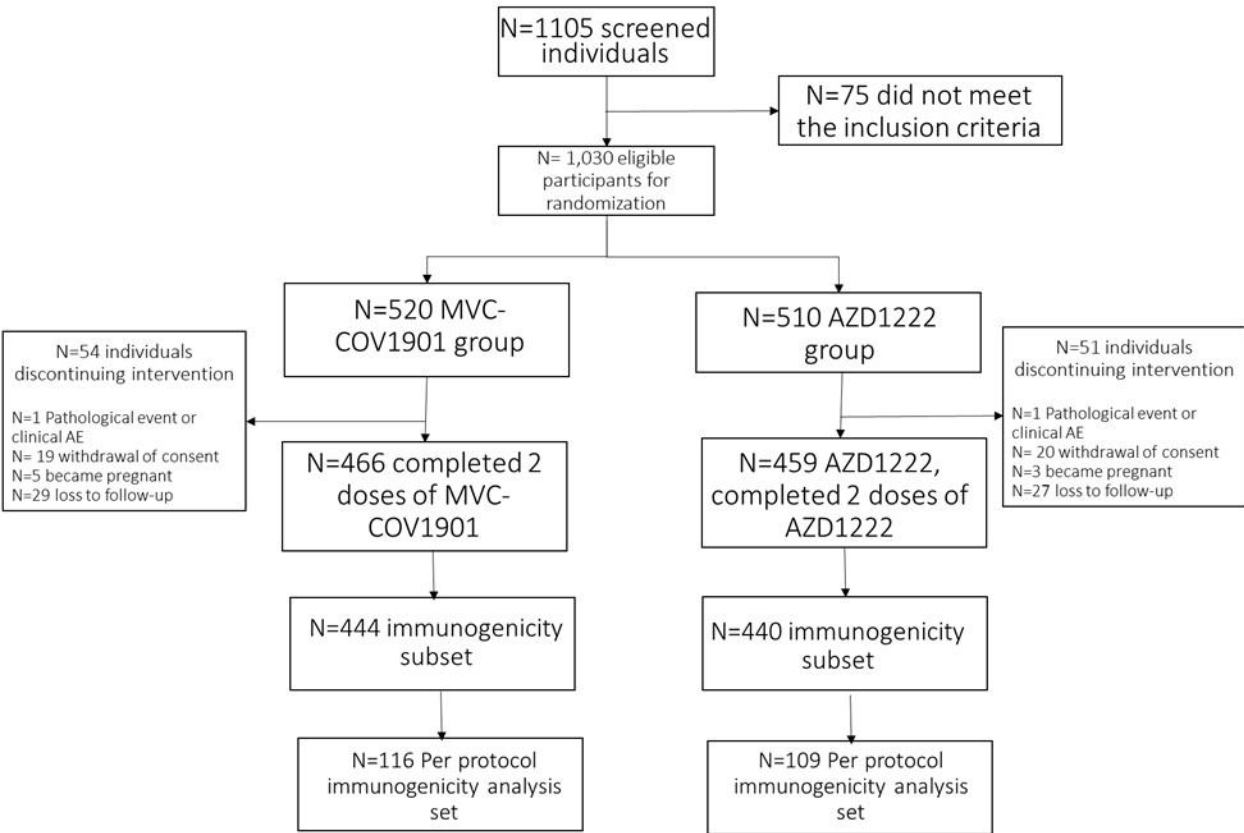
N=1105 screened individuals

N=75 did not meet the inclusion criteria

N= 1,030 eligible participants for randomization

N=520 MVC-COV1901 group

N=510 AZD1222 group

N=54 individuals discontinuing intervention

N=1 Pathological event or clinical AE
N= 19 withdrawal of consent
N=5 became pregnant
N=29 loss to follow-up

N=51 individuals discontinuing intervention

N=1 Pathological event or clinical AE
N= 20 withdrawal of consent
N=3 became pregnant
N=27 loss to follow-up

N=466 completed 2 doses of MVC-COV1901

N=459 AZD1222, completed 2 doses of AZD1222

N=444 immunogenicity subset

N=440 immunogenicity subset

N=116 Per protocol immunogenicity analysis set

N=109 Per protocol immunogenicity analysis set